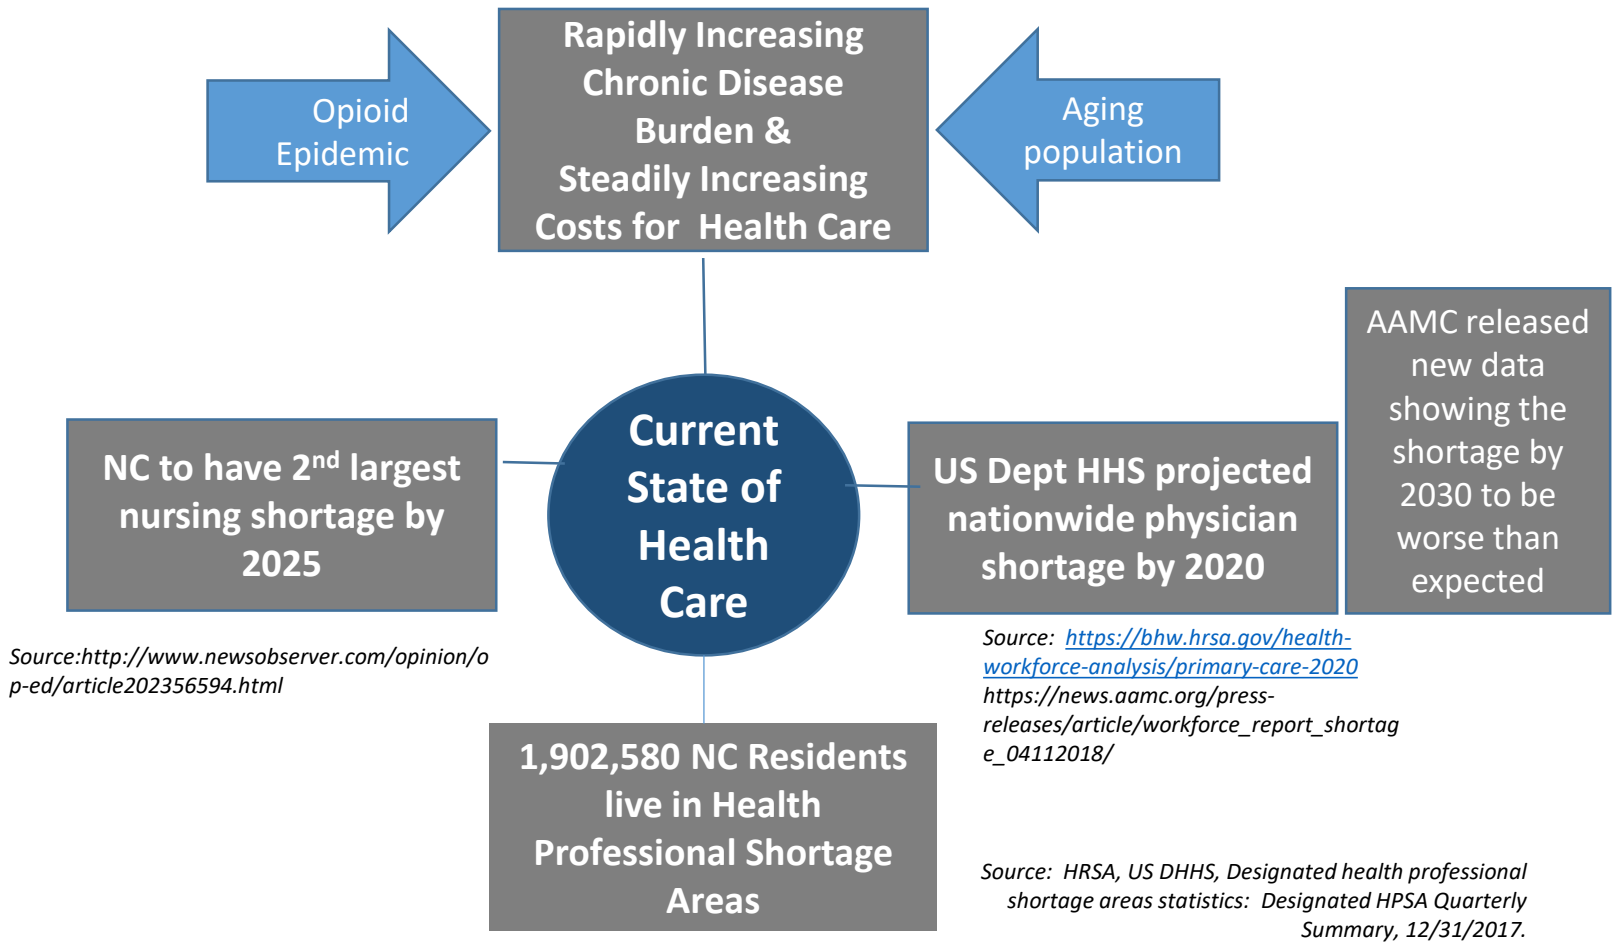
Opioid Epidemic

Rapidly Increasing Chronic Disease Burden & Steadily Increasing Costs for Health Care

Aging population

AAMC released new data showing the shortage by 2030 to be worse than expected

NC to have 2$^{nd}$ largest nursing shortage by 2025

Current State of Health Care

US Dept HHS projected nationwide physician shortage by 2020

Source:http://www.newsobserver.com/opinion/op-ed/article202356594.html

Source: https://bhw.hrsa.gov/health-workforce-analysis/primary-care-2020
https://news.aamc.org/press-releases/article/workforce_report_shortage_04112018/

1,902,580 NC Residents live in Health Professional Shortage Areas

Source: HRSA, US DHHS, Designated health professional shortage areas statistics: Designated HPSA Quarterly Summary, 12/31/2017.